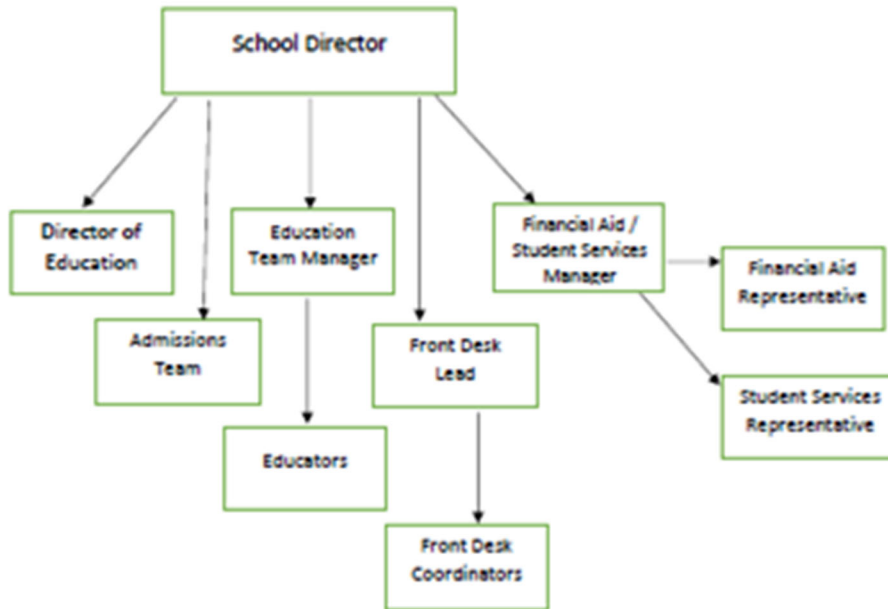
School Director

Director of Education

Admissions Team

Education Team Manager

Educators

Front Desk Lead

Front Desk Coordinators

Financial Aid / Student Services Manager

Financial Aid Representative

Student Services Representative